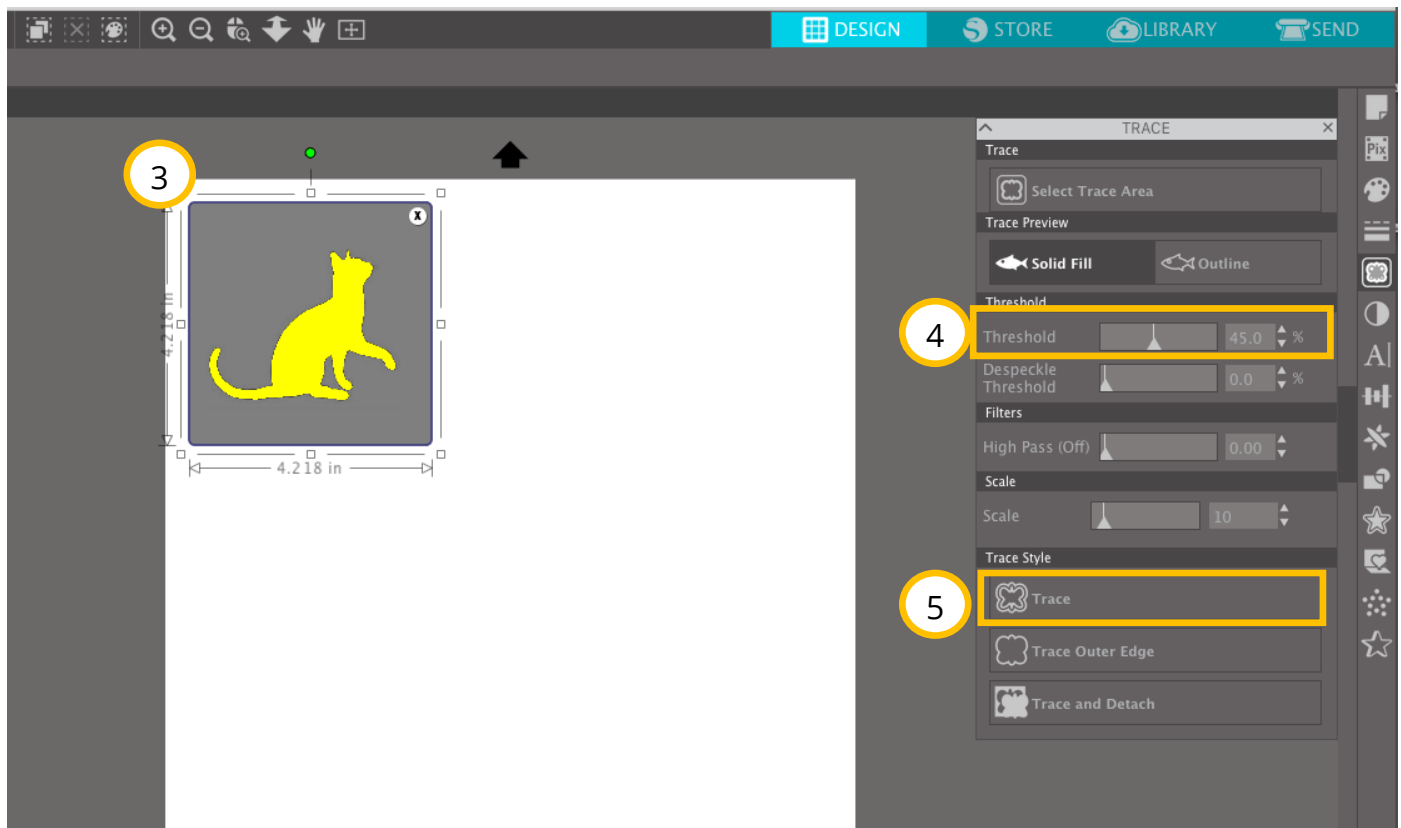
DESIGN STORE LIBRARY SEND

3

4.218 in

4.218 in

TRACE

Trace

Select Trace Area

Trace Preview

Solid Fill

Outline

Threshold

4

Threshold 45.0 %

Despeckle Threshold 0.0 %

Filters

High Pass (Off) 0.00

Scale

Scale 10

Trace Style

5

Trace

Trace Outer Edge

Trace and Detach

Pix

A|